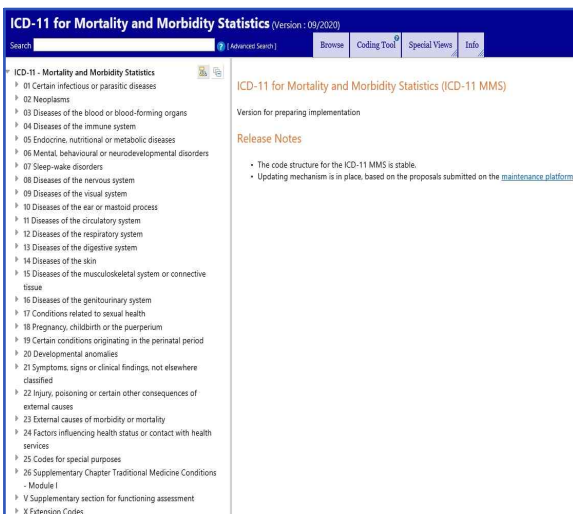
ICD-11 for Mortality and Morbidity Statistics (Version : 09/2020)

Search [Advanced Search] Browse Coding Tool Special Views Info

ICD-11 - Mortality and Morbidity Statistics
01 Certain infectious or parasitic diseases
02 Neoplasms
03 Diseases of the blood or blood-forming organs
04 Diseases of the immune system
05 Endocrine, nutritional or metabolic diseases
06 Mental, behavioural or neurodevelopmental disorders
07 Sleep-wake disorders
08 Diseases of the nervous system
09 Diseases of the visual system
10 Diseases of the ear or mastoid process
11 Diseases of the circulatory system
12 Diseases of the respiratory system
13 Diseases of the digestive system
14 Diseases of the skin
15 Diseases of the musculoskeletal system or connective tissue
16 Diseases of the genitourinary system
17 Conditions related to sexual health
18 Pregnancy, childbirth or the puerperium
19 Certain conditions originating in the perinatal period
20 Developmental anomalies
21 Symptoms, signs or clinical findings, not elsewhere classified
22 Injury, poisoning or certain other consequences of external causes
23 External causes of morbidity or mortality
24 Factors influencing health status or contact with health services
25 Codes for special purposes
26 Supplementary Chapter Traditional Medicine Conditions - Module I
V Supplementary section for functioning assessment
X Extension Codes

ICD-11 for Mortality and Morbidity Statistics (ICD-11 MMS)

Version for preparing implementation

Release Notes

• The code structure for the ICD-11 MMS is stable.
• Updating mechanism is in place, based on the proposals submitted on the maintenance platform